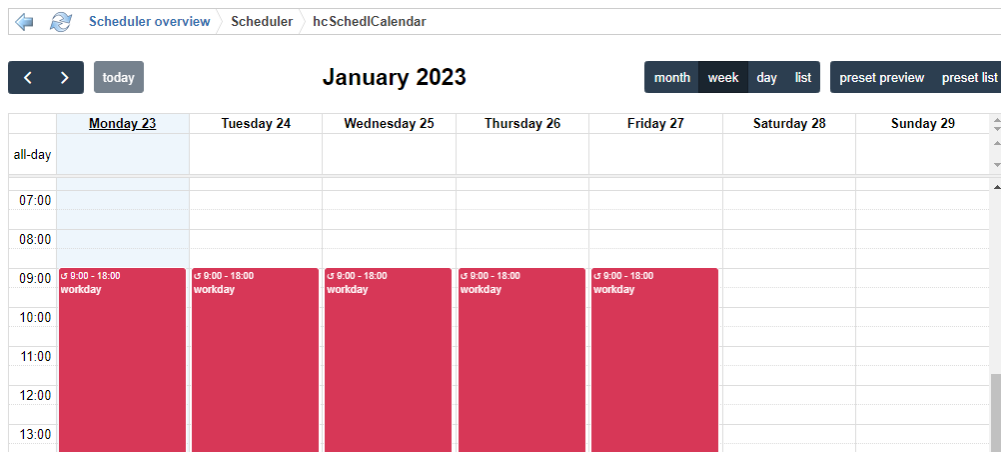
Scheduler overview | Scheduler | hcSchedlCalendar

< > today

January 2023

month week day list

preset preview preset list

| | Monday 23 | Tuesday 24 | Wednesday 25 | Thursday 26 | Friday 27 | Saturday 28 | Sunday 29 |
|---|---|---|---|---|---|---|---|
| all-day | | | | | | | |
| 07:00 | | | | | | | |
| 08:00 | | | | | | | |
| 09:00 | ↺ 9:00 - 18:00 workday | ↺ 9:00 - 18:00 workday | ↺ 9:00 - 18:00 workday | ↺ 9:00 - 18:00 workday | ↺ 9:00 - 18:00 workday | | |
| 10:00 | | | | | | | |
| 11:00 | | | | | | | |
| 12:00 | | | | | | | |
| 13:00 | | | | | | | |